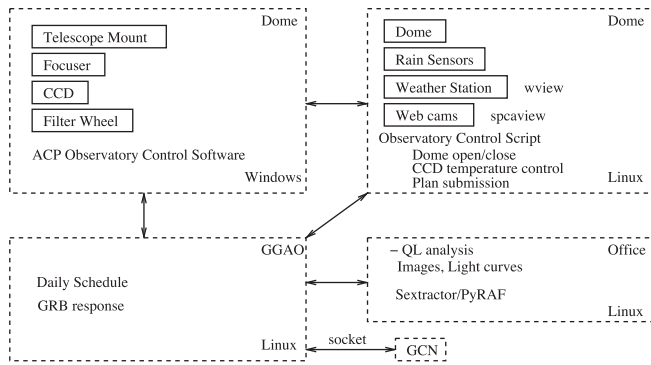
Dome

Telescope Mount

Focuser

CCD

Filter Wheel

ACP Observatory Control Software

Windows

Dome

Dome

Rain Sensors

Weather Station wview

Web cams spcaview

Observatory Control Script

Dome open/close

CCD temperature control

Plan submission

Linux

GGAO

Daily Schedule

GRB response

Linux

socket

GCN

Office

– QL analysis

Images, Light curves

Sextractor/PyRAF

Linux